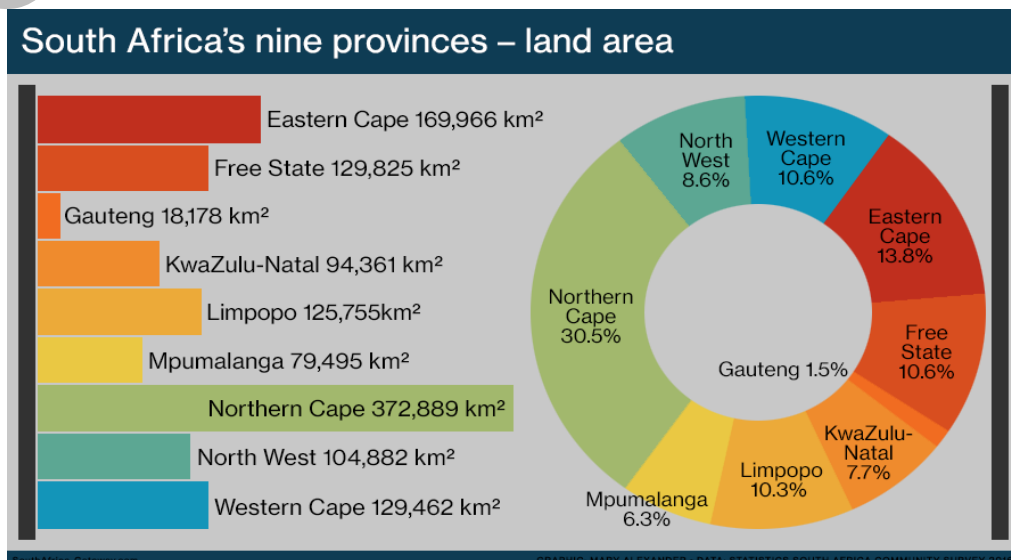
South Africa's nine provinces – land area

Eastern Cape 169,966 km²
Free State 129,825 km²
Gauteng 18,178 km²
KwaZulu-Natal 94,361 km²
Limpopo 125,755km²
Mpumalanga 79,495 km²
Northern Cape 372,889 km²
North West 104,882 km²
Western Cape 129,462 km²

North West 8.6%
Western Cape 10.6%
Eastern Cape 13.8%
Northern Cape 30.5%
Free State 10.6%
Gauteng 1.5%
KwaZulu-Natal 7.7%
Limpopo 10.3%
Mpumalanga 6.3%

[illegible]
GRAPHIC: MARY ALEXANDER · DATA: STATISTICS SOUTH AFRICA COMMUNITY SURVEY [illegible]